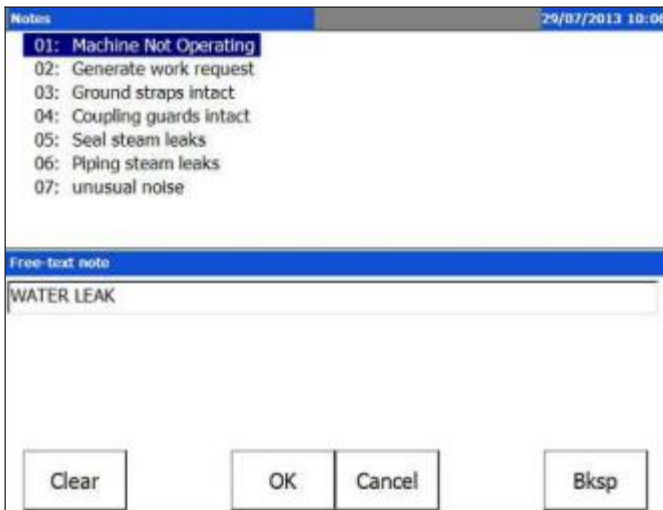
Notes 29/07/2013 10:0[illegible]

01: Machine Not Operating
02: Generate work request
03: Ground straps intact
04: Coupling guards intact
05: Seal steam leaks
06: Piping steam leaks
07: unusual noise

Free-text note

WATER LEAK

Clear OK Cancel Bksp